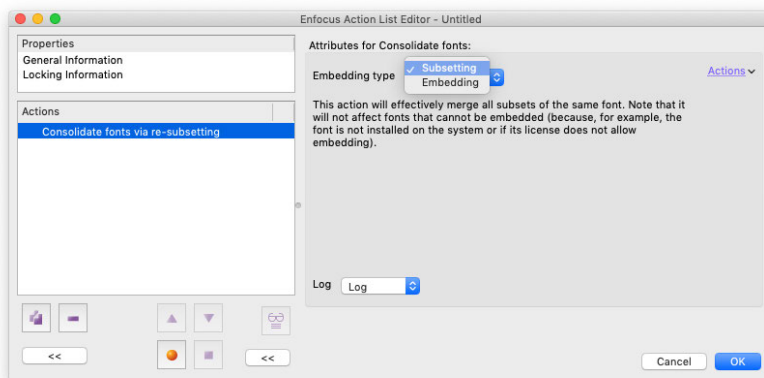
Enfocus Action List Editor - Untitled

Properties
General Information
Locking Information

Actions
Consolidate fonts via re-subsetting

Attributes for Consolidate fonts:

Embedding type
✓ Subsetting
Embedding

Actions

This action will effectively merge all subsets of the same font. Note that it will not affect fonts that cannot be embedded (because, for example, the font is not installed on the system or if its license does not allow embedding).

Log Log

<<
<<

Cancel OK